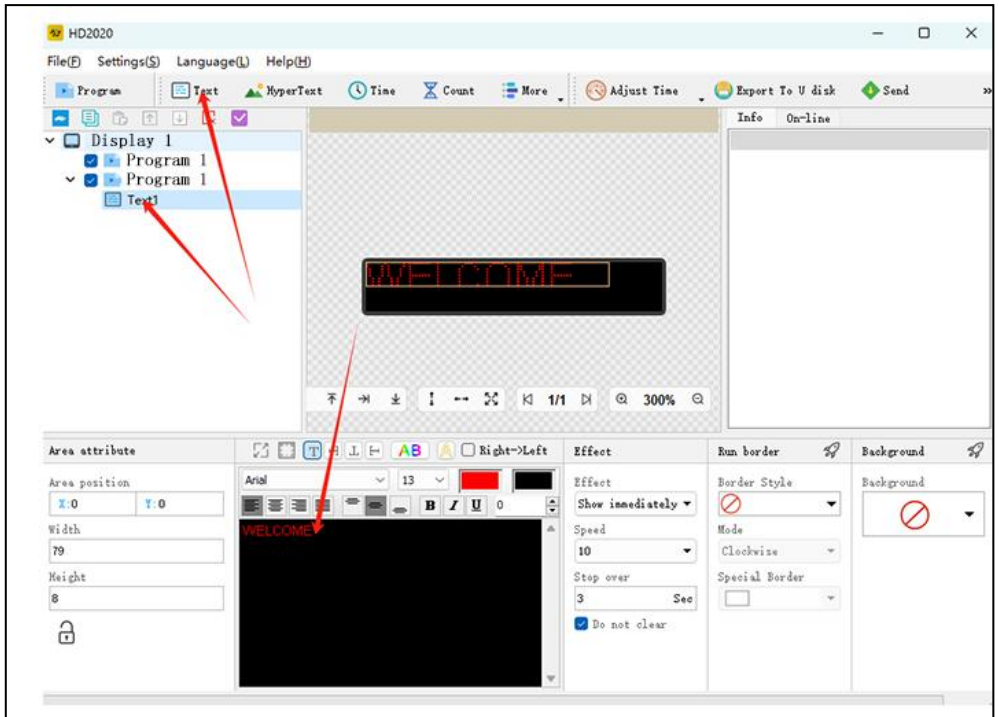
HD2020

File(F) Settings(S) Language(L) Help(H)

Program Text HyperText Time Count More Adjust Time Export To U disk Send »

Display 1
Program 1
Program 1
Text1

WELCOME

Info On-line

1/1 300%

Area attribute
Area position
X:0 Y:0
Width
79
Height
8

Right->Left
Arial 13
0
WELCOME

Effect
Effect
Show immediately
Speed
10
Stop over
3 Sec
Do not clear

Run border
Border Style
Mode
Clockwise
Special Border

Background
Background